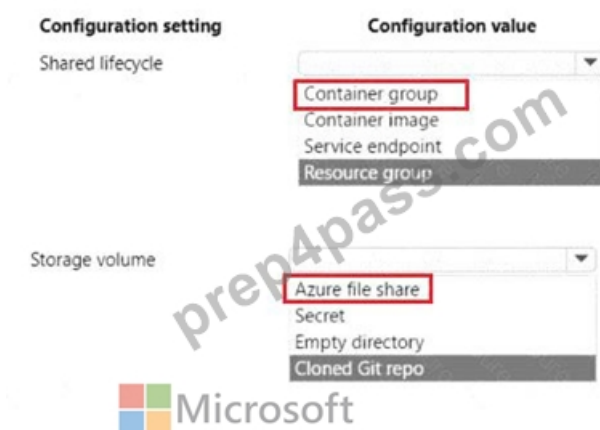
| Configuration setting | Configuration value |
|---|---|
| Shared lifecycle | Container group<br>Container image<br>Service endpoint<br>Resource group |
| Storage volume | Azure file share<br>Secret<br>Empty directory<br>Cloned Git repo |

prep4pass.com

Microsoft